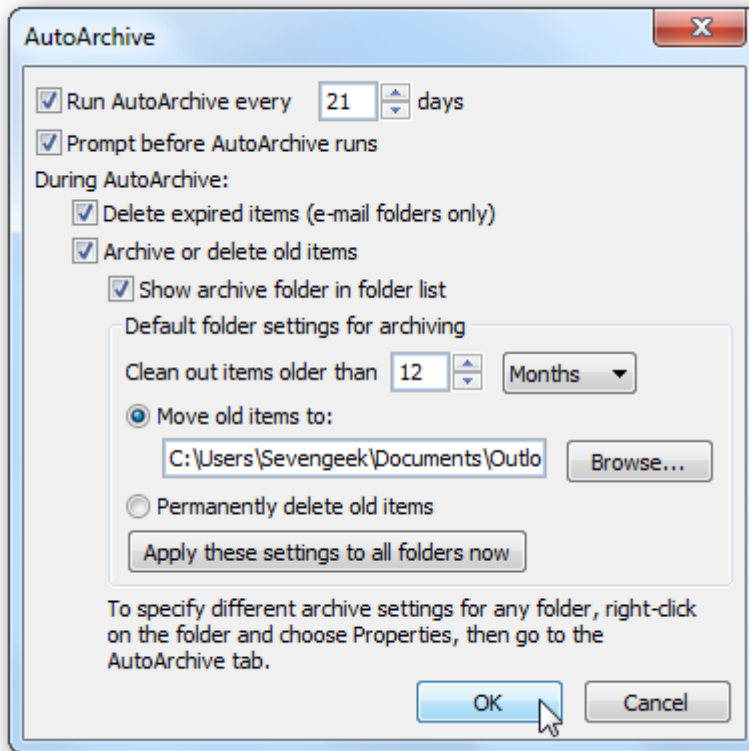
AutoArchive

X

Run AutoArchive every 21 days

Prompt before AutoArchive runs

During AutoArchive:

Delete expired items (e-mail folders only)

Archive or delete old items

Show archive folder in folder list

Default folder settings for archiving

Clean out items older than 12 Months

Move old items to:

C:\Users\Sevengeek\Documents\Outlo

Browse...

Permanently delete old items

Apply these settings to all folders now

To specify different archive settings for any folder, right-click on the folder and choose Properties, then go to the AutoArchive tab.

OK

Cancel